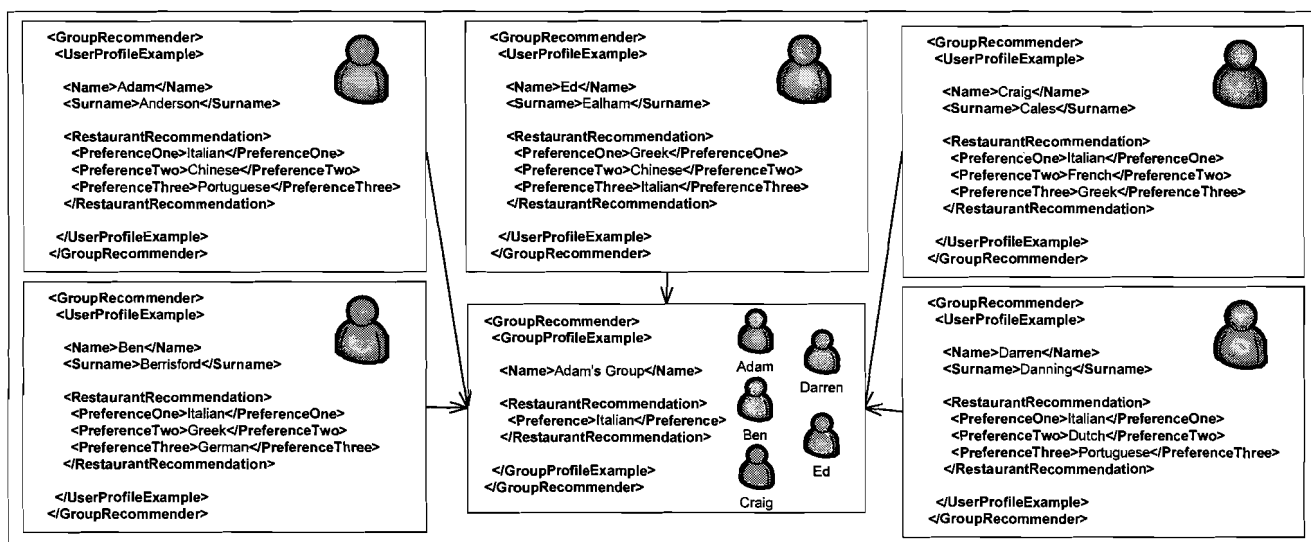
<GroupRecommender>
<UserProfileExample>

<Name>Adam</Name>
<Surname>Anderson</Surname>

<RestaurantRecommendation>
<PreferenceOne>Italian</PreferenceOne>
<PreferenceTwo>Chinese</PreferenceTwo>
<PreferenceThree>Portuguese</PreferenceThree>
</RestaurantRecommendation>

</UserProfileExample>
</GroupRecommender>

<GroupRecommender>
<UserProfileExample>

<Name>Ed</Name>
<Surname>Ealham</Surname>

<RestaurantRecommendation>
<PreferenceOne>Greek</PreferenceOne>
<PreferenceTwo>Chinese</PreferenceTwo>
<PreferenceThree>Italian</PreferenceThree>
</RestaurantRecommendation>

</UserProfileExample>
</GroupRecommender>

<GroupRecommender>
<UserProfileExample>

<Name>Craig</Name>
<Surname>Cales</Surname>

<RestaurantRecommendation>
<PreferenceOne>Italian</PreferenceOne>
<PreferenceTwo>French</PreferenceTwo>
<PreferenceThree>Greek</PreferenceThree>
</RestaurantRecommendation>

</UserProfileExample>
</GroupRecommender>

<GroupRecommender>
<UserProfileExample>

<Name>Ben</Name>
<Surname>Berrisford</Surname>

<RestaurantRecommendation>
<PreferenceOne>Italian</PreferenceOne>
<PreferenceTwo>Greek</PreferenceTwo>
<PreferenceThree>German</PreferenceThree>
</RestaurantRecommendation>

</UserProfileExample>
</GroupRecommender>

<GroupRecommender>
<GroupProfileExample>

<Name>Adam's Group</Name>

<RestaurantRecommendation>
<Preference>Italian</Preference>
</RestaurantRecommendation>

</GroupProfileExample>
</GroupRecommender>

Adam
Darren
Ben
Ed
Craig

<GroupRecommender>
<UserProfileExample>

<Name>Darren</Name>
<Surname>Danning</Surname>

<RestaurantRecommendation>
<PreferenceOne>Italian</PreferenceOne>
<PreferenceTwo>Dutch</PreferenceTwo>
<PreferenceThree>Portuguese</PreferenceThree>
</RestaurantRecommendation>

</UserProfileExample>
</GroupRecommender>